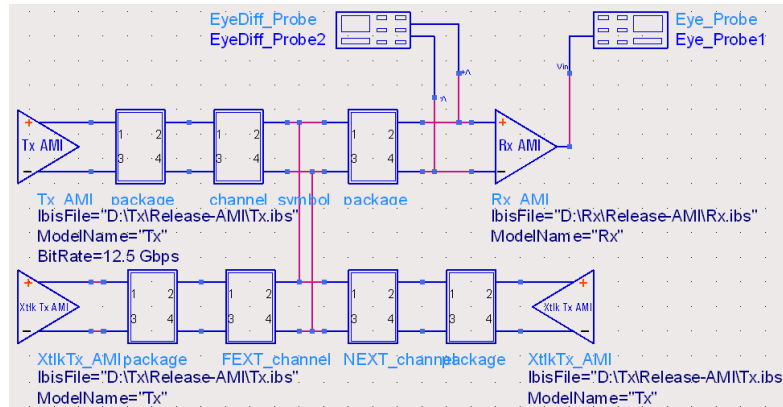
EyeDiff_Probe
EyeDiff_Probe2

Eye_Probe
Eye_Probe1

Vin

+
Tx AMI
−

1 2
3 4

1 2
3 4

1 2
3 4

+
Rx AMI
−

Tx_AMI package channel symbol package

IbisFile="D:\Tx\Release-AMI\Tx.ibs"
ModelName="Tx"
BitRate=12.5 Gbps

Rx_AMI
IbisFile="D:\Rx\Release-AMI\Rx.ibs"
ModelName="Rx"

+
Xtlk Tx AMI
−

1 2
3 4

1 2
3 4

1 2
3 4

1 2
3 4

+
Xtlk Tx AMI
−

XtlkTx_AMI package FEXT_channel NEXT_channel package

IbisFile="D:\Tx\Release-AMI\Tx.ibs"
ModelName="Tx"

XtlkTx_AMI
IbisFile="D:\Tx\Release-AMI\Tx.ibs
ModelName="Tx"